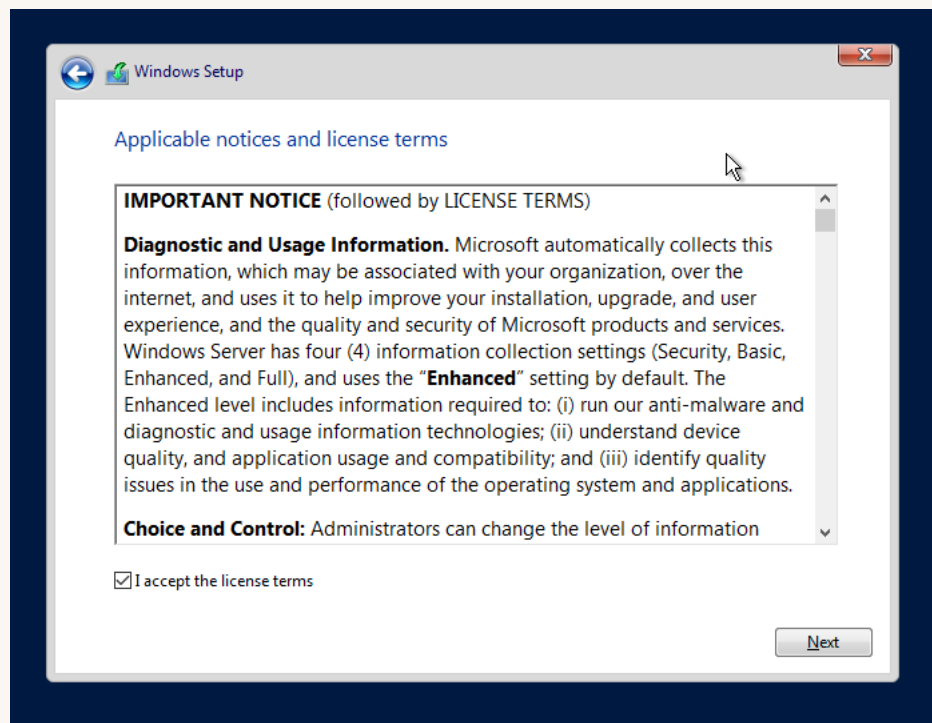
Windows Setup

Applicable notices and license terms

IMPORTANT NOTICE (followed by LICENSE TERMS)

Diagnostic and Usage Information. Microsoft automatically collects this information, which may be associated with your organization, over the internet, and uses it to help improve your installation, upgrade, and user experience, and the quality and security of Microsoft products and services. Windows Server has four (4) information collection settings (Security, Basic, Enhanced, and Full), and uses the "Enhanced" setting by default. The Enhanced level includes information required to: (i) run our anti-malware and diagnostic and usage information technologies; (ii) understand device quality, and application usage and compatibility; and (iii) identify quality issues in the use and performance of the operating system and applications.

Choice and Control: Administrators can change the level of information

I accept the license terms

Next